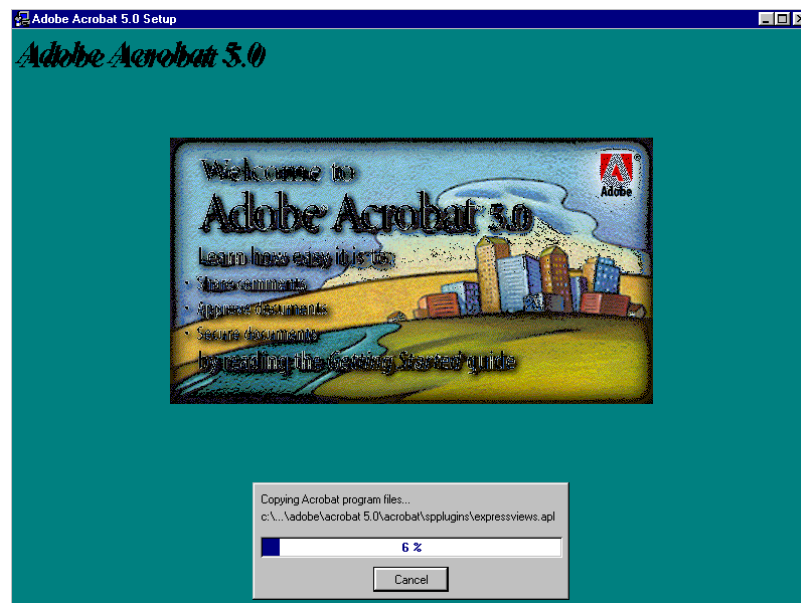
Adobe Acrobat 5.0 Setup

Adobe Acrobat 5.0

Welcome to
Adobe Acrobat 5.0
Learn how easy it is to:
• Share comments
• Approve documents
• Secure documents
by reading the Getting Started guide

Adobe

Copying Acrobat program files...
c:\...\adobe\acrobat 5.0\acrobat\spplugins\expressviews.apl

6 %

Cancel